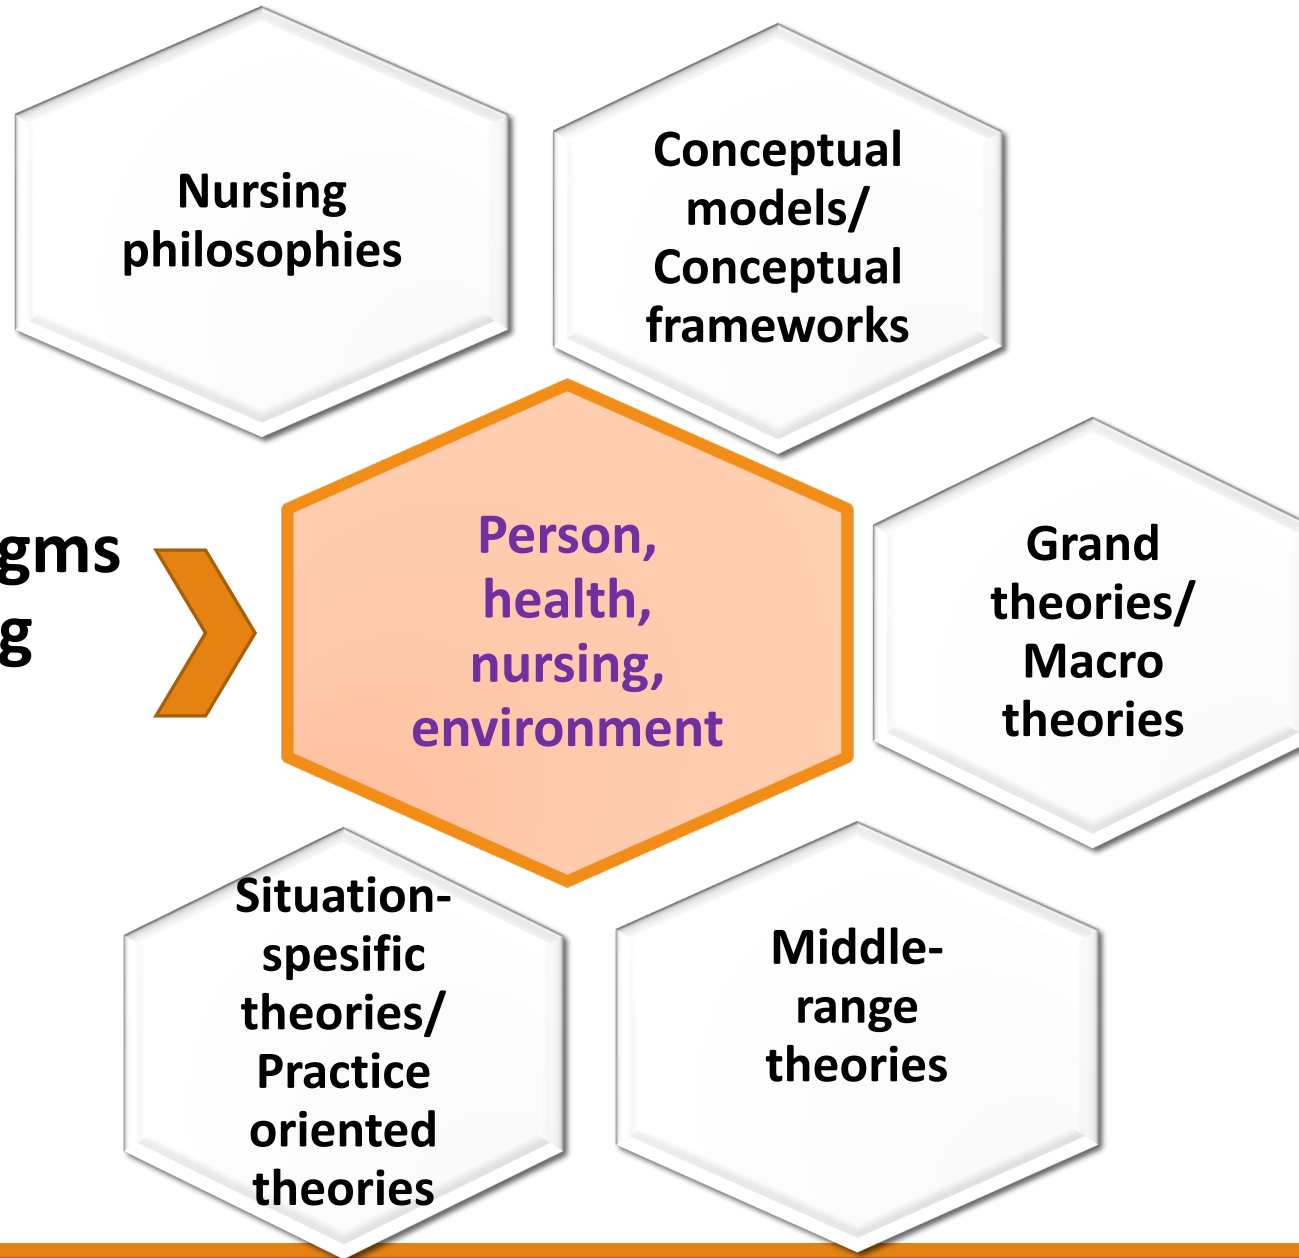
Nursing philosophies

Conceptual models/ Conceptual frameworks

gms
g

Person, health, nursing, environment

Grand theories/ Macro theories

Situation-spesific theories/ Practice oriented theories

Middle-range theories